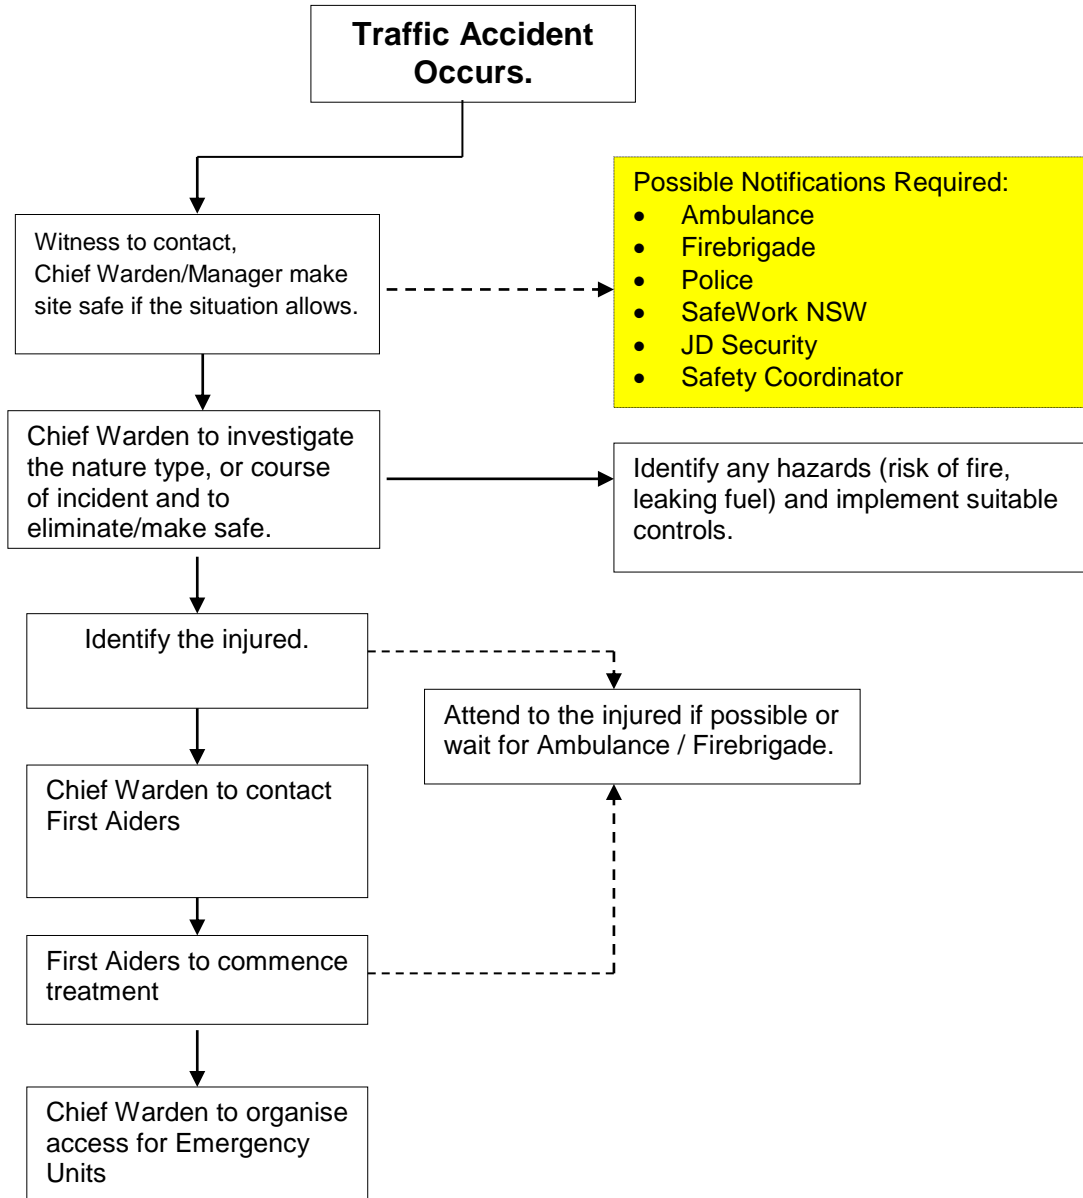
Traffic Accident Occurs.

Witness to contact, Chief Warden/Manager make site safe if the situation allows.

Possible Notifications Required:
- Ambulance
- Firebrigade
- Police
- SafeWork NSW
- JD Security
- Safety Coordinator

Chief Warden to investigate the nature type, or course of incident and to eliminate/make safe.

Identify any hazards (risk of fire, leaking fuel) and implement suitable controls.

Identify the injured.

Attend to the injured if possible or wait for Ambulance / Firebrigade.

Chief Warden to contact First Aiders

First Aiders to commence treatment

Chief Warden to organise access for Emergency Units